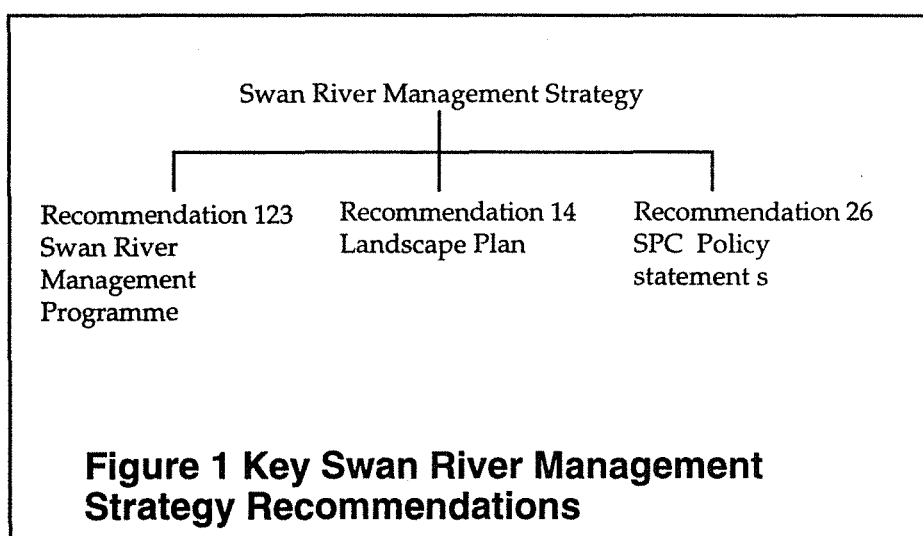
Swan River Management Strategy

Recommendation 123
Swan River
Management
Programme

Recommendation 14
Landscape Plan

Recommendation 26
SPC Policy
statement s

Figure 1 Key Swan River Management Strategy Recommendations